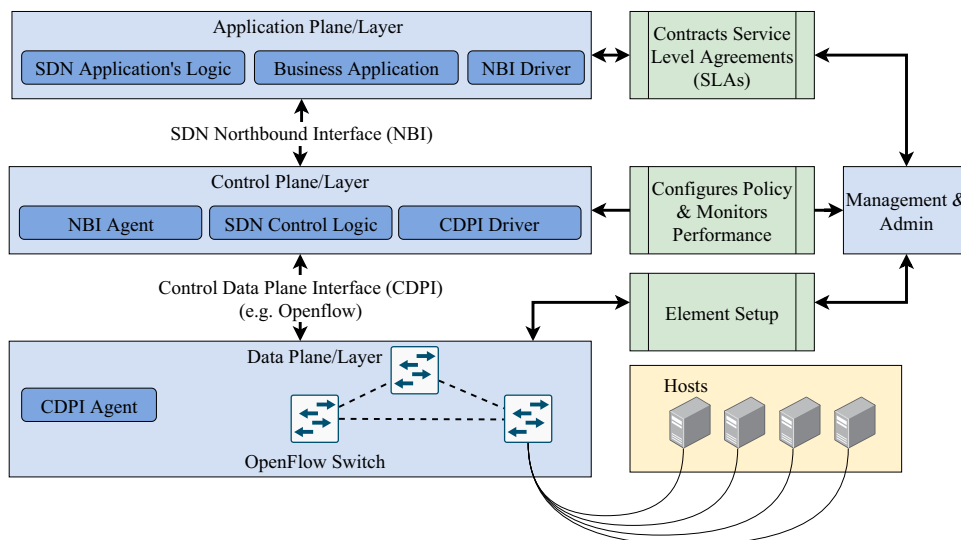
Application Plane/Layer

SDN Application's Logic

Business Application

NBI Driver

Contracts Service Level Agreements (SLAs)

SDN Northbound Interface (NBI)

Control Plane/Layer

NBI Agent

SDN Control Logic

CDPI Driver

Configures Policy & Monitors Performance

Management & Admin

Control Data Plane Interface (CDPI) (e.g. Openflow)

Element Setup

Data Plane/Layer

CDPI Agent

OpenFlow Switch

Hosts